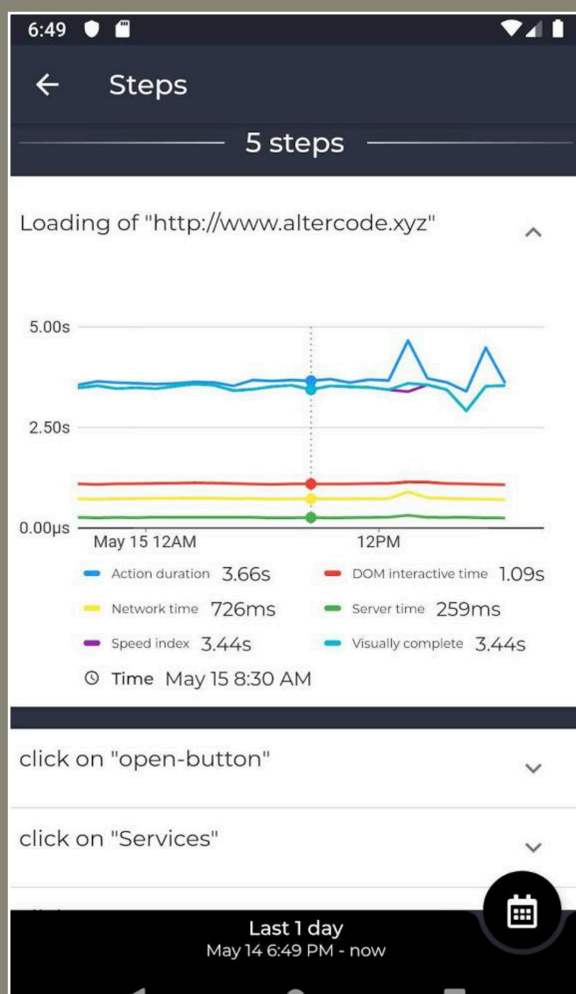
6:49

Steps

5 steps

Loading of "http://www.altercode.xyz"

5.00s

2.50s

0.00µs

May 15 12AM

12PM

Action duration 3.66s

DOM interactive time 1.09s

Network time 726ms

Server time 259ms

Speed index 3.44s

Visually complete 3.44s

Time May 15 8:30 AM

click on "open-button"

click on "Services"

Last 1 day
May 14 6:49 PM - now